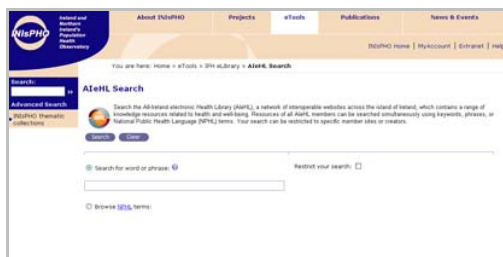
INIsPHO Ireland and Northern Ireland's Population Health Observatory

About INIsPHO | Projects | eTools | Publications | News & Events

INIsPHO Home | MyAccount | Extranet | Help

Search:

Advanced Search

INIsPHO thematic collections

You are here: Home > eTools > IPH eLibrary > AIeHL Search

AIeHL Search

Search the All-Ireland electronic Health Library (AIeHL), a network of interoperable websites across the island of Ireland, which contains a range of knowledge resources related to health and well-being. Resources of all AIeHL members can be searched simultaneously using keywords, phrases, or National Public Health Language (NPHL) terms. Your search can be restricted to specific member sites or creators.

Search Clear

Search for word or phrase:

Restrict your search:

Browse NPHL terms: